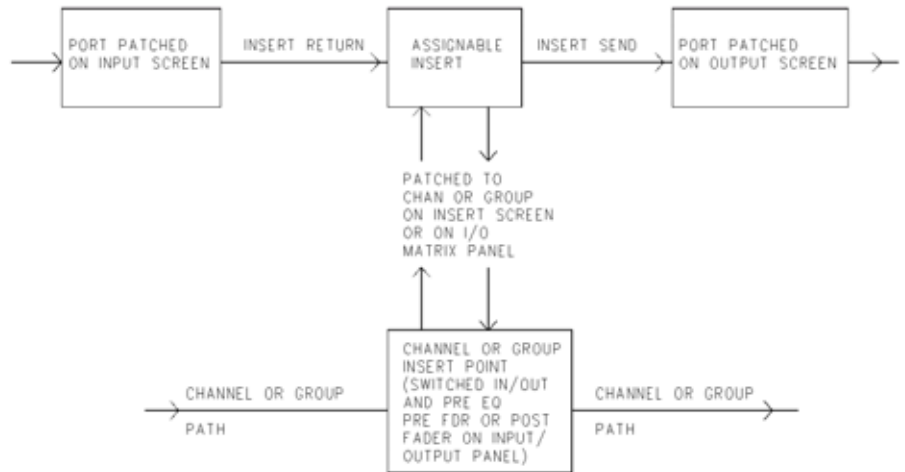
PORT PATCHED ON INPUT SCREEN

INSERT RETURN

ASSIGNABLE INSERT

INSERT SEND

PORT PATCHED ON OUTPUT SCREEN

PATCHED TO CHAN OR GROUP ON INSERT SCREEN OR ON I/O MATRIX PANEL

CHANNEL OR GROUP PATH

CHANNEL OR GROUP INSERT POINT (SWITCHED IN/OUT AND PRE EQ PRE FDR OR POST FADER ON INPUT/ OUTPUT PANEL)

CHANNEL OR GROUP PATH